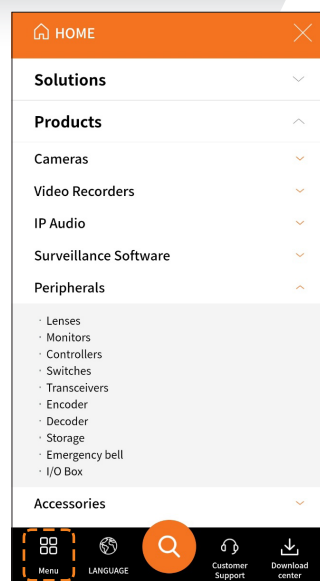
HOME

Solutions

Products

Cameras

Video Recorders

IP Audio

Surveillance Software

Peripherals

· Lenses
· Monitors
· Controllers
· Switches
· Transceivers
· Encoder
· Decoder
· Storage
· Emergency bell
· I/O Box

Accessories

Menu LANGUAGE Customer Support Download center